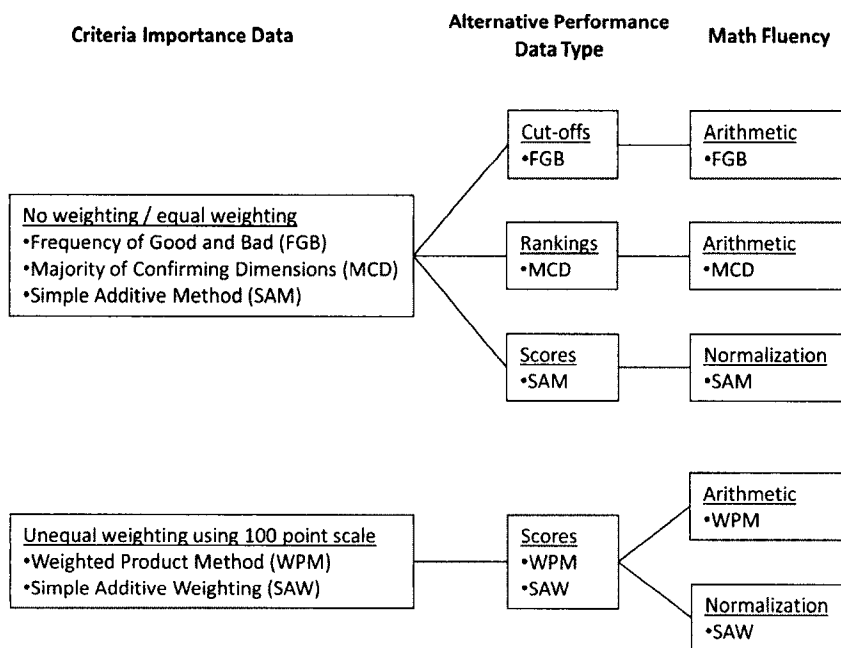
Criteria Importance Data

Alternative Performance Data Type

Math Fluency

No weighting / equal weighting
•Frequency of Good and Bad (FGB)
•Majority of Confirming Dimensions (MCD)
•Simple Additive Method (SAM)

Cut-offs
•FGB

Arithmetic
•FGB

Rankings
•MCD

Arithmetic
•MCD

Scores
•SAM

Normalization
•SAM

Unequal weighting using 100 point scale
•Weighted Product Method (WPM)
•Simple Additive Weighting (SAW)

Scores
•WPM
•SAW

Arithmetic
•WPM

Normalization
•SAW